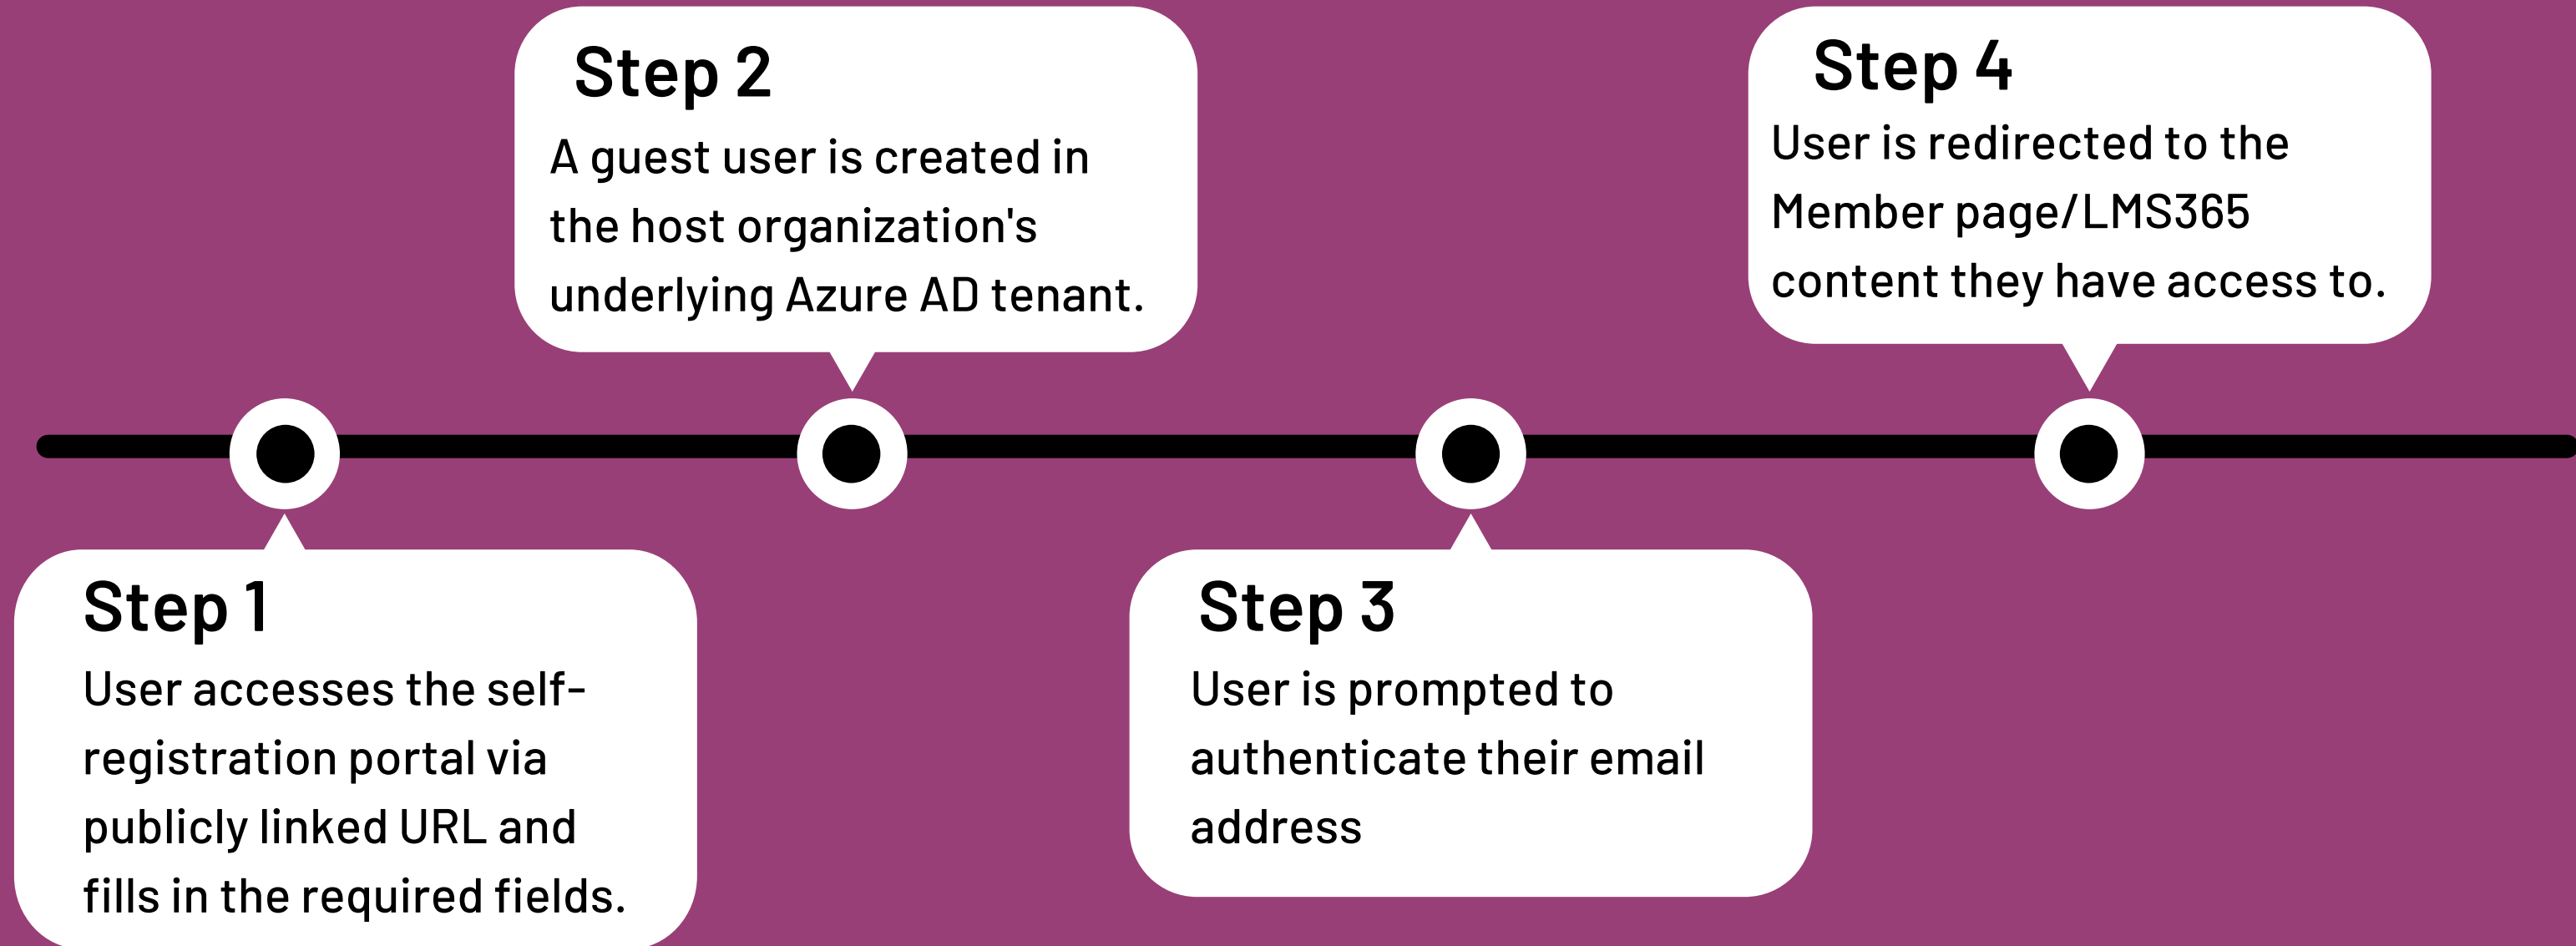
Step 1
User accesses the self-registration portal via publicly linked URL and fills in the required fields.

Step 2
A guest user is created in the host organization's underlying Azure AD tenant.

Step 3
User is prompted to authenticate their email address

Step 4
User is redirected to the Member page/LMS365 content they have access to.